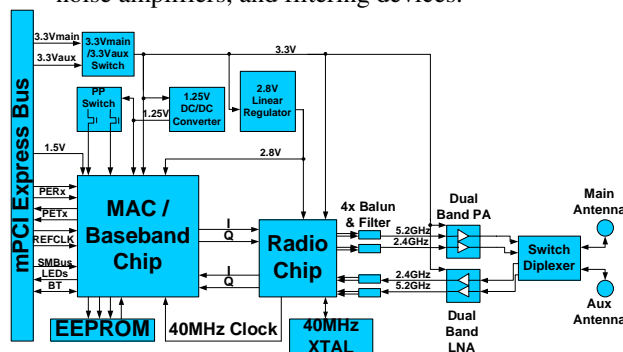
noise amplifiers, and filtering devices.

mPCI Express Bus

3.3Vmain

3.3Vaux

3.3Vmain /3.3Vaux Switch

3.3V

PP Switch

1.25V DC/DC Converter

1.25V

2.8V Linear Regulator

1.5V

2.8V

PERx

PETx

REFCLK

SMBus

LEDs

BT

MAC / Baseband Chip

I

Q

I

Q

Radio Chip

4x Balun & Filter

5.2GHz

2.4GHz

2.4GHz

5.2GHz

Dual Band PA

Dual Band LNA

Switch Diplexer

Main Antenna

Aux Antenna

EEPROM

40MHz Clock

40MHz XTAL